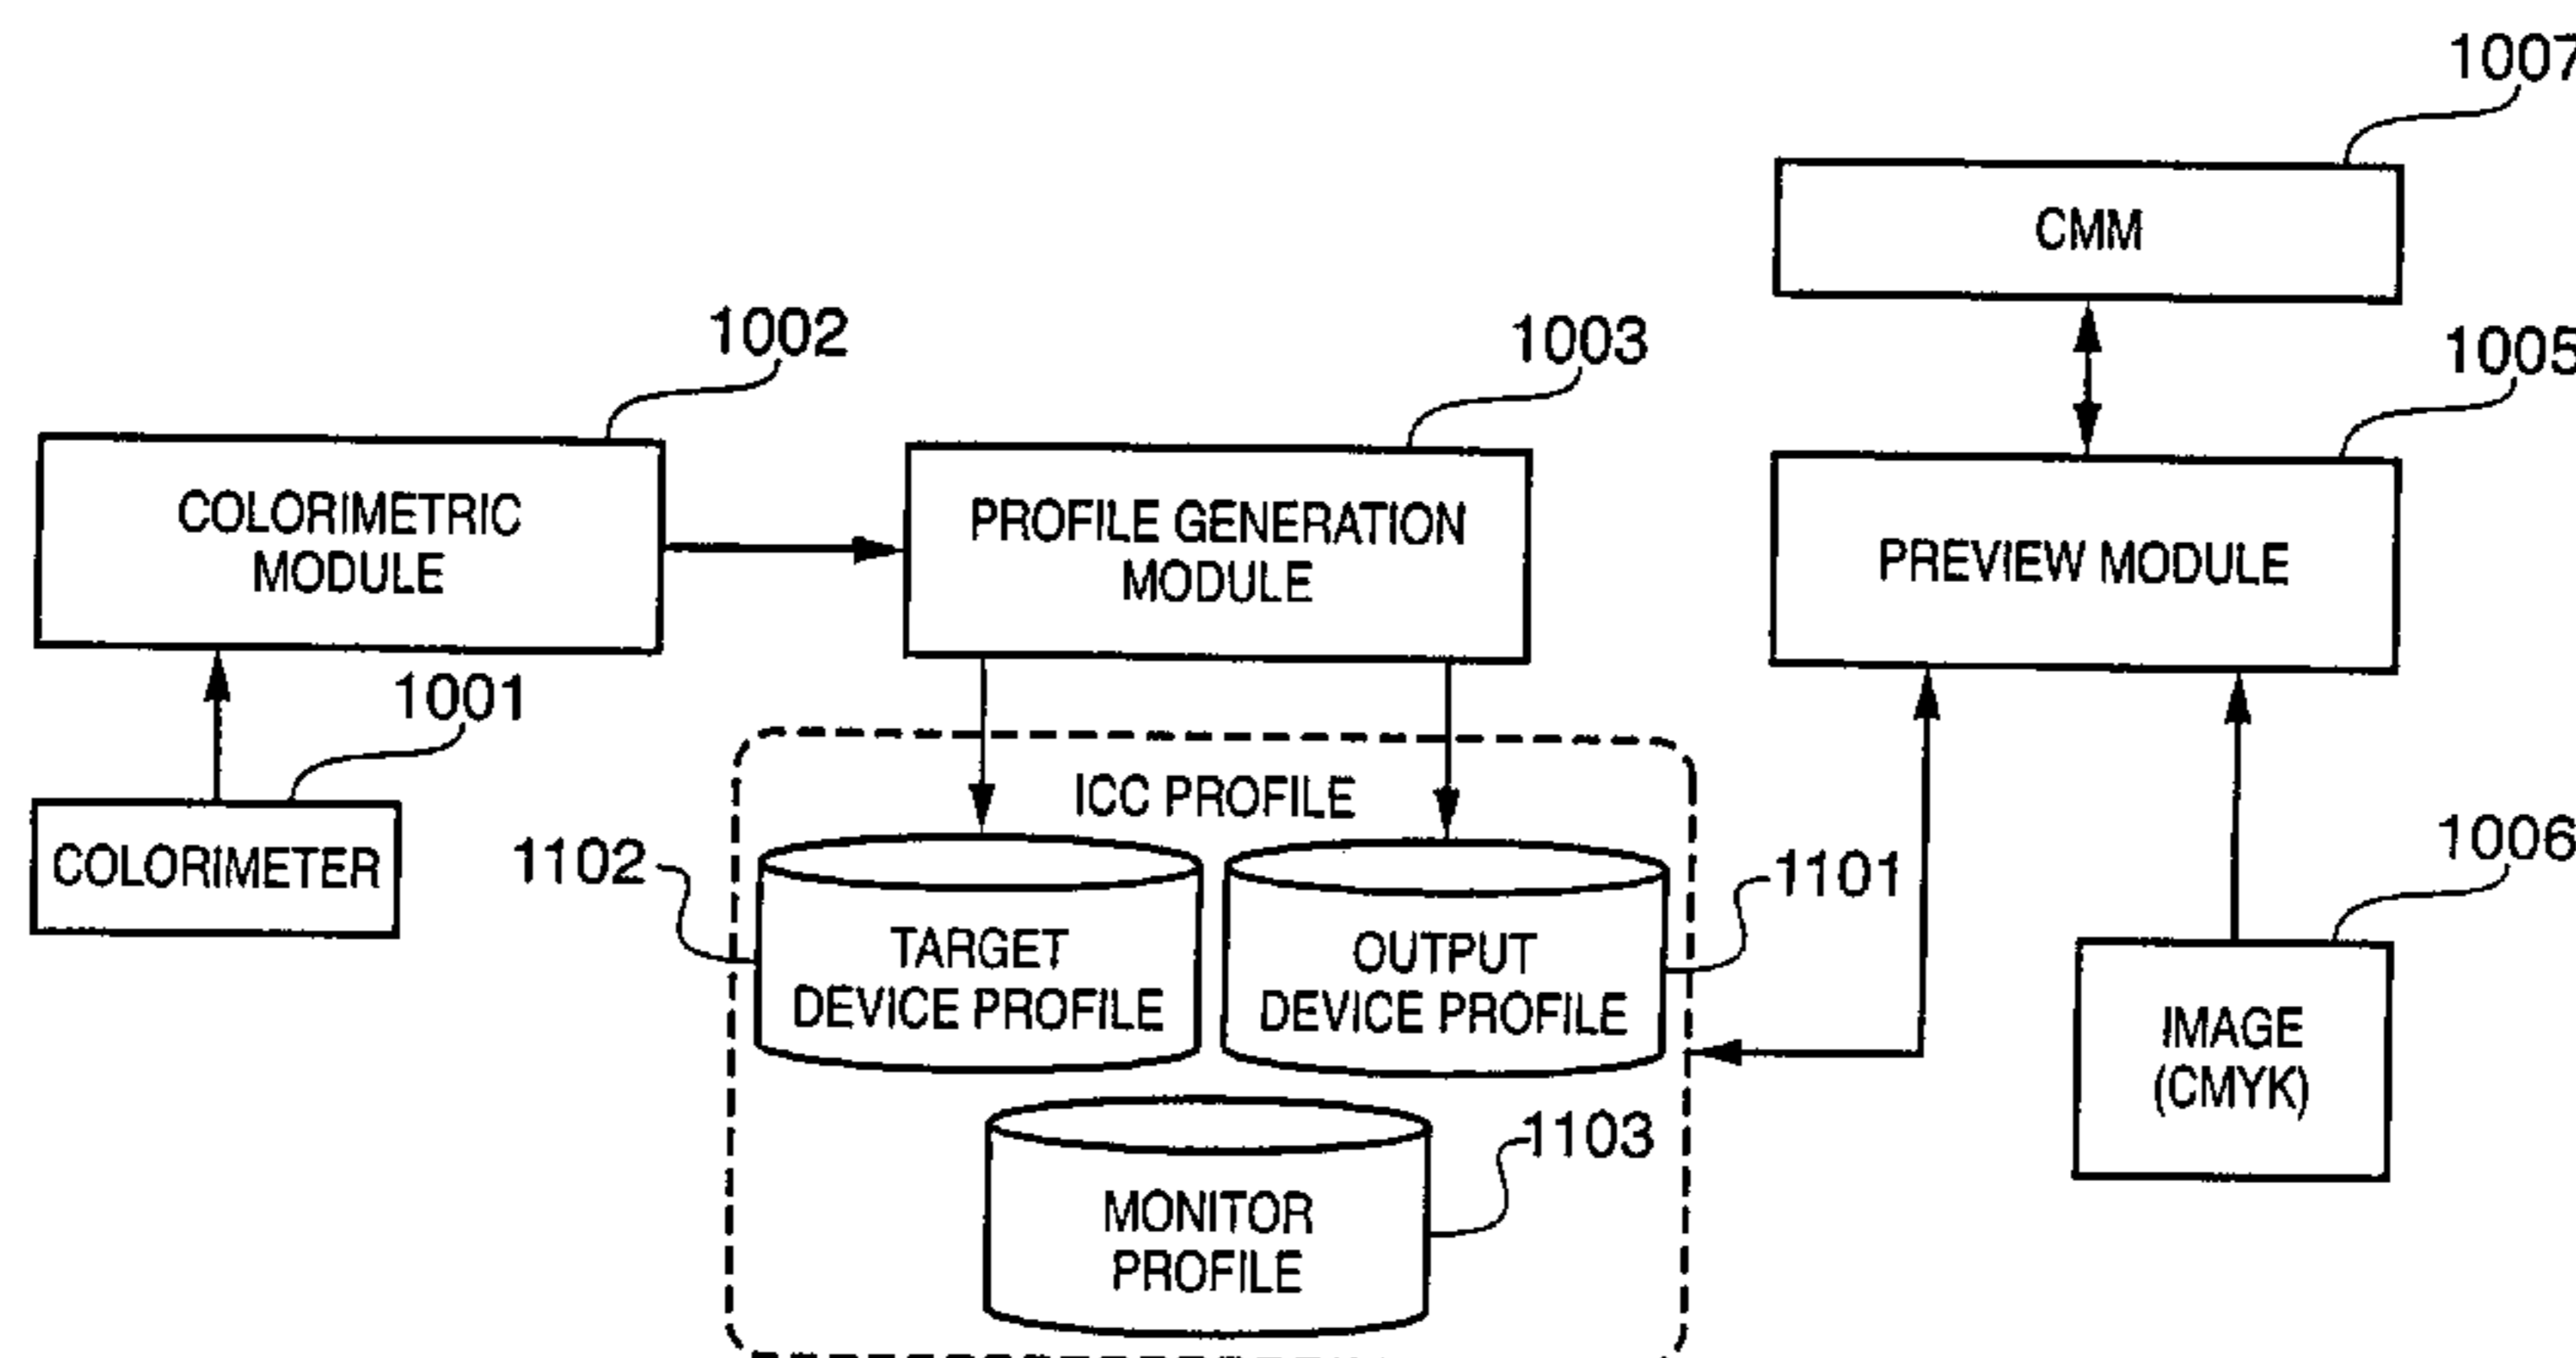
1007

CMM

1002

1003

1005

COLORIMETRIC MODULE

PROFILE GENERATION MODULE

PREVIEW MODULE

1001

COLORIMETER

ICC PROFILE

1102

TARGET DEVICE PROFILE

OUTPUT DEVICE PROFILE

1101

1006

IMAGE (CMYK)

MONITOR PROFILE

1103